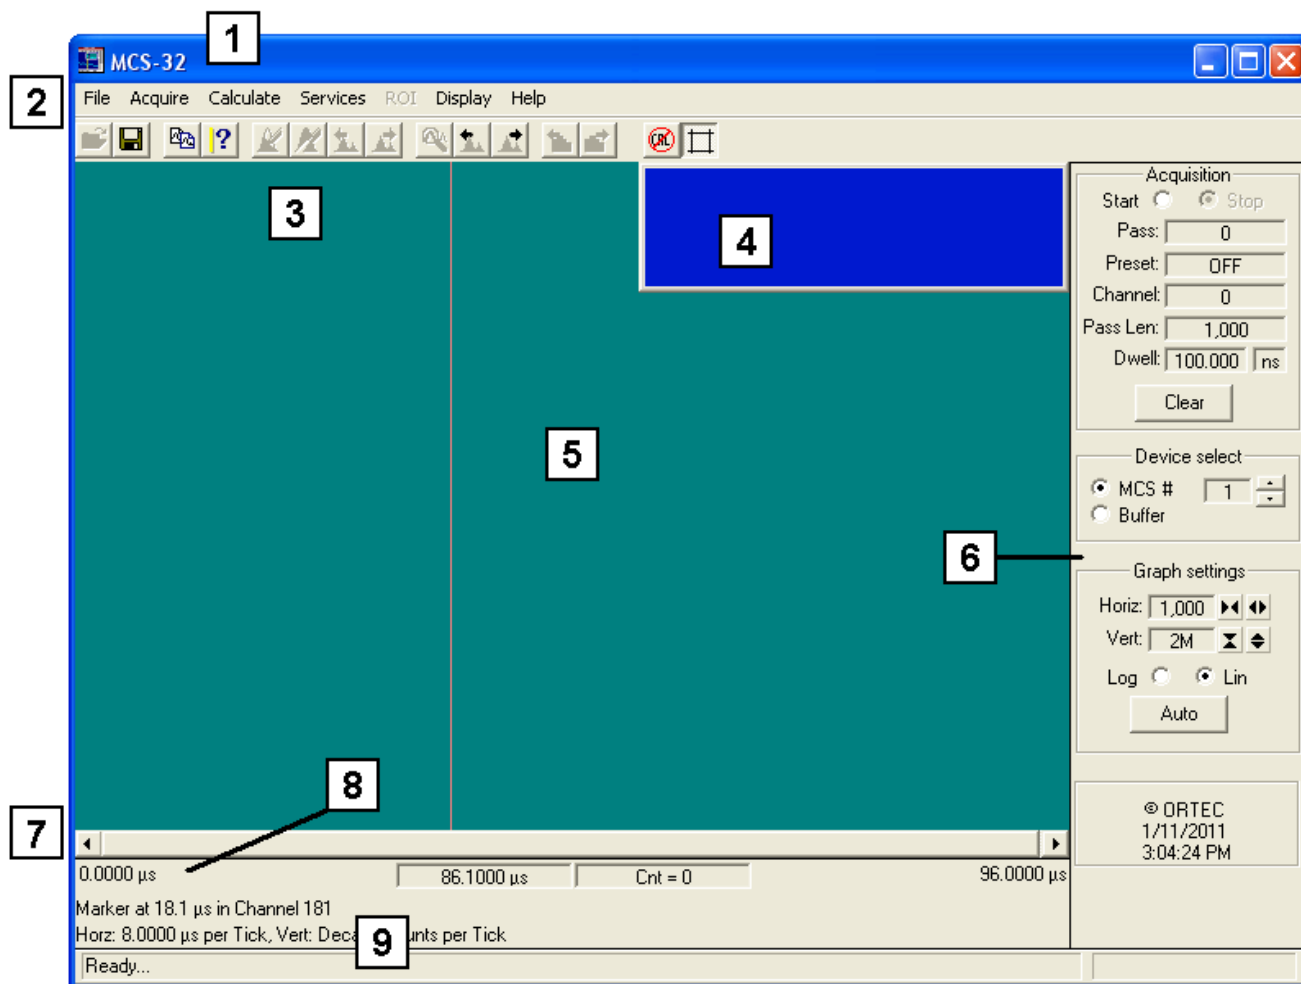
1

MCS-32

2

File Acquire Calculate Services ROI Display Help

3

4

5

Acquisition

Start Stop

Pass: 0

Preset: OFF

Channel: 0

Pass Len: 1,000

Dwell: 100.000 ns

Clear

Device select

MCS # 1

Buffer

6

Graph settings

Horiz: 1,000

Vert: 2M

Log Lin

Auto

8

7

© ORTEC
1/11/2011
3:04:24 PM

0.0000 µs

86.1000 µs

Cnt = 0

96.0000 µs

Marker at 18.1 µs in Channel 181

Horz: 8.0000 µs per Tick, Vert: Deca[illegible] 9 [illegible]nts per Tick

Ready...